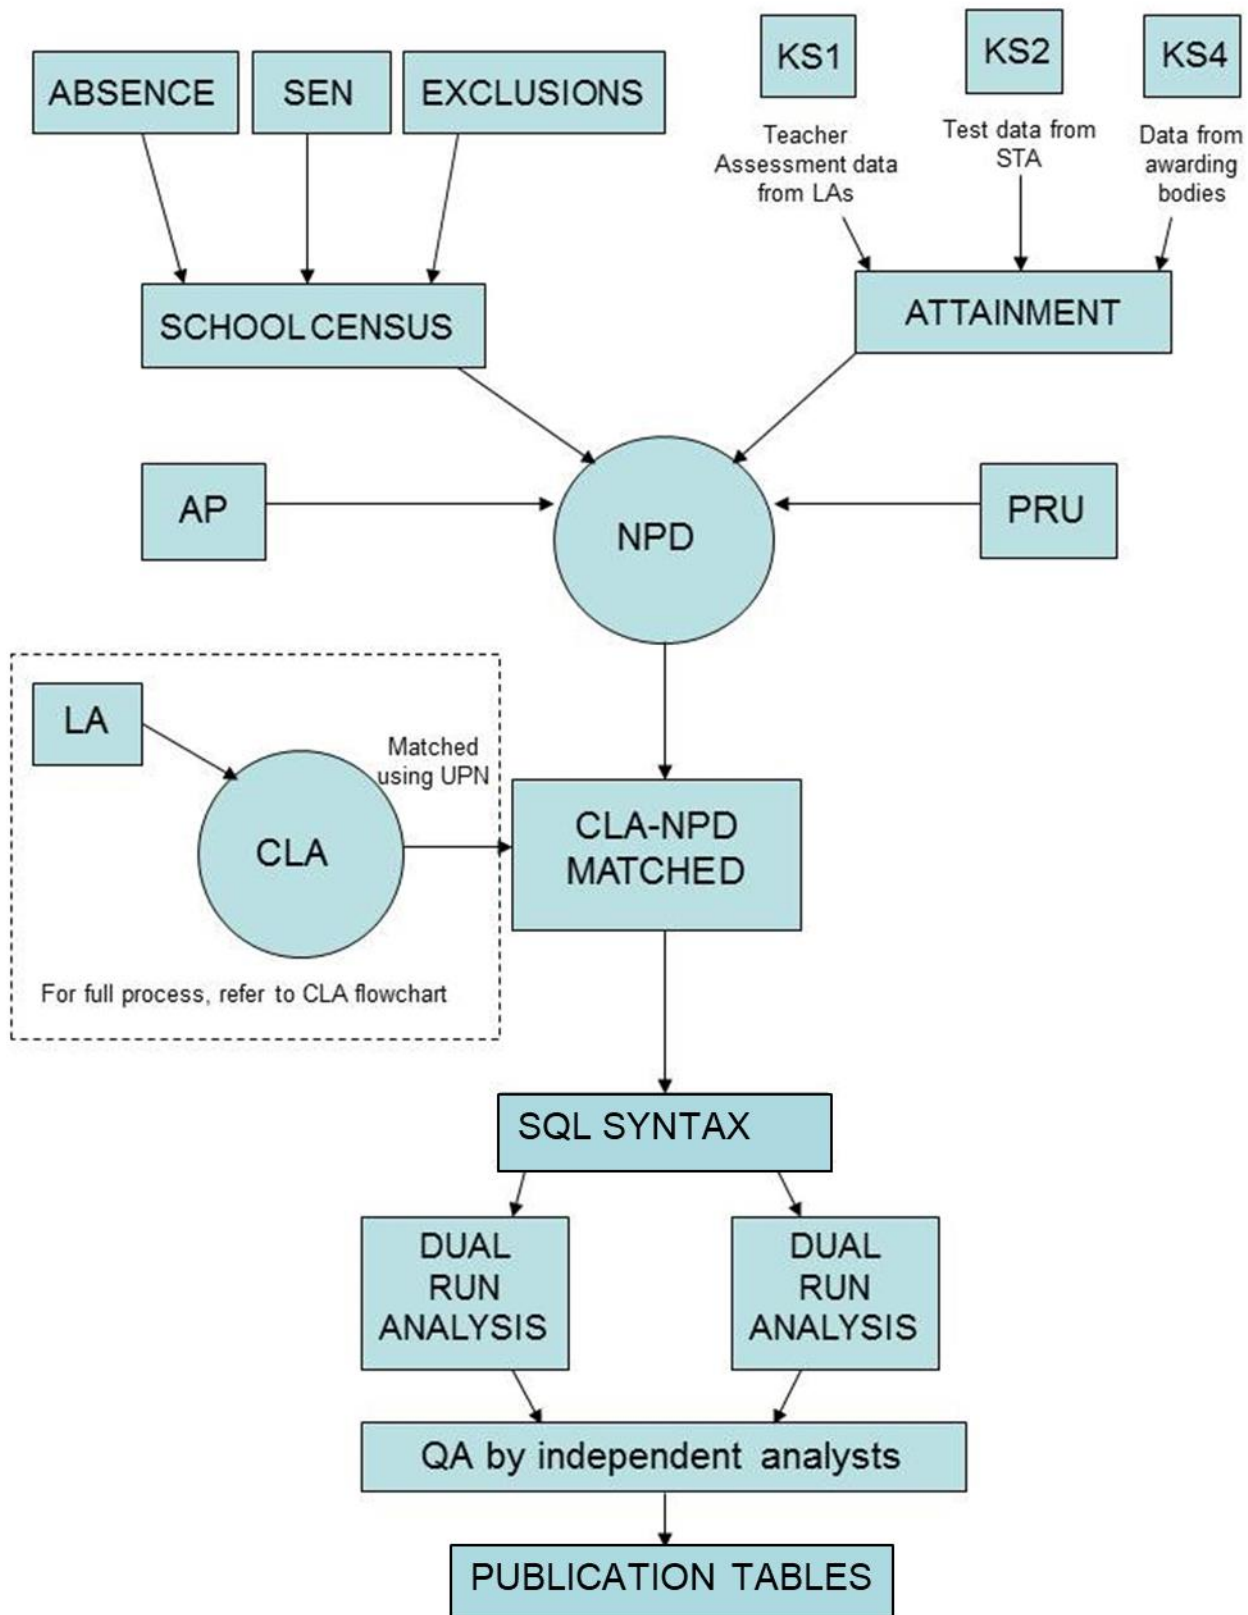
ABSENCE

SEN

EXCLUSIONS

KS1

KS2

KS4

Teacher Assessment data from LAs

Test data from STA

Data from awarding bodies

SCHOOL CENSUS

ATTAINMENT

AP

NPD

PRU

LA

Matched using UPN

CLA

CLA-NPD MATCHED

For full process, refer to CLA flowchart

SQL SYNTAX

DUAL RUN ANALYSIS

DUAL RUN ANALYSIS

QA by independent analysts

PUBLICATION TABLES